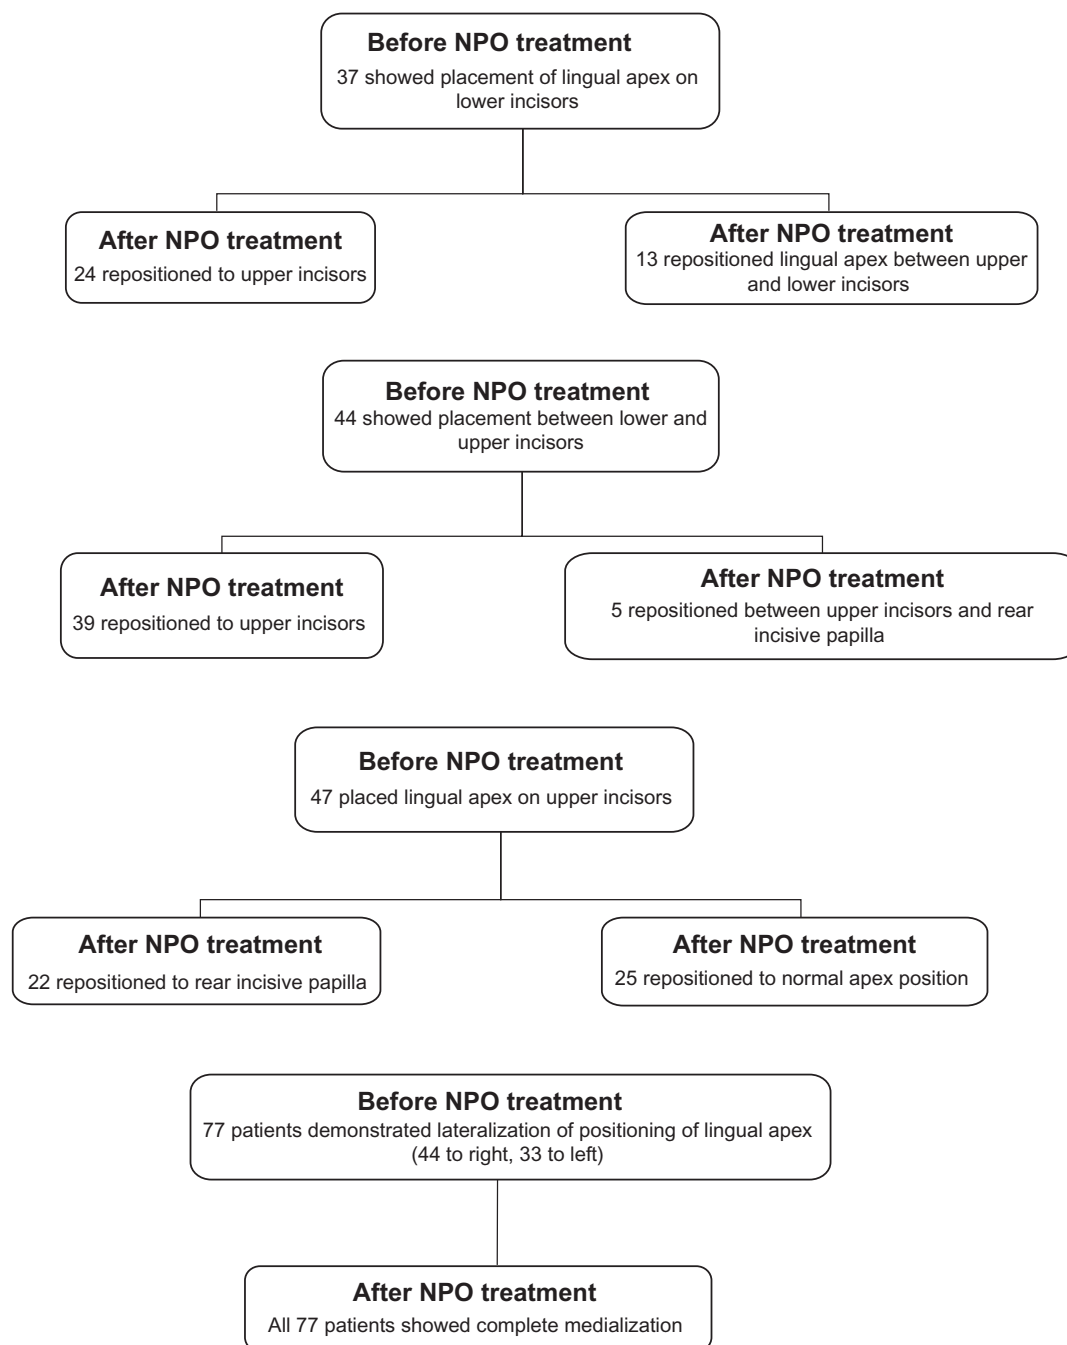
Before NPO treatment
37 showed placement of lingual apex on lower incisors

After NPO treatment
24 repositioned to upper incisors

After NPO treatment
13 repositioned lingual apex between upper and lower incisors

Before NPO treatment
44 showed placement between lower and upper incisors

After NPO treatment
39 repositioned to upper incisors

After NPO treatment
5 repositioned between upper incisors and rear incisive papilla

Before NPO treatment
47 placed lingual apex on upper incisors

After NPO treatment
22 repositioned to rear incisive papilla

After NPO treatment
25 repositioned to normal apex position

Before NPO treatment
77 patients demonstrated lateralization of positioning of lingual apex (44 to right, 33 to left)

After NPO treatment
All 77 patients showed complete medialization